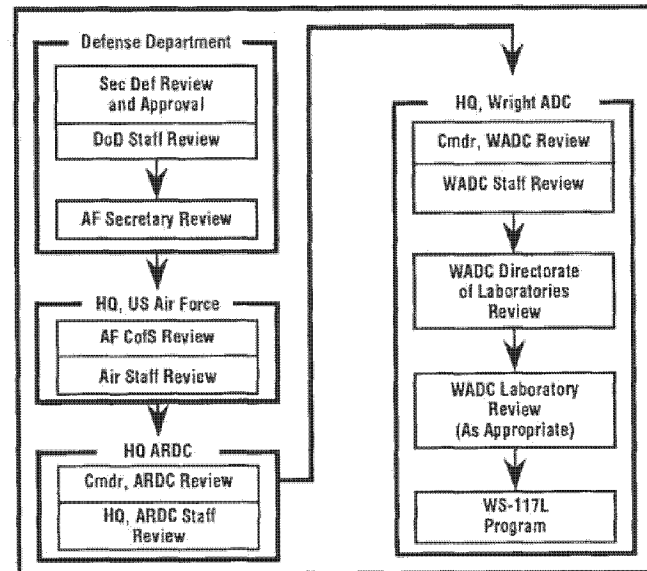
Defense Department

Sec Def Review and Approval

DoD Staff Review

AF Secretary Review

HQ, US Air Force

AF CofS Review

Air Staff Review

HQ ARDC

Cmdr, ARDC Review

HQ, ARDC Staff Review

HQ, Wright ADC

Cmdr, WADC Review

WADC Staff Review

WADC Directorate of Laboratories Review

WADC Laboratory Review (As Appropriate)

WS-117L Program